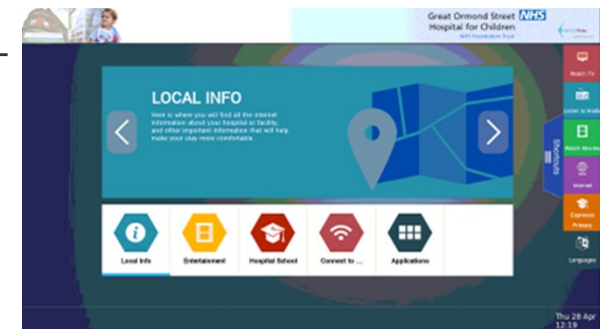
Great Ormond Street NHS
Hospital for Children
NHS Foundation Trust

LOCAL INFO

Here is where you will find all the internet information about your hospital or facility, and other important information that will help make your stay more comfortable.

Shortcuts

Watch TV
Listen to Radio
Watch Movies
Internet
Express Primary
Languages

Local Info
Entertainment
Hospital School
Connect to ...
Applications

Thu 28 Apr
12:19